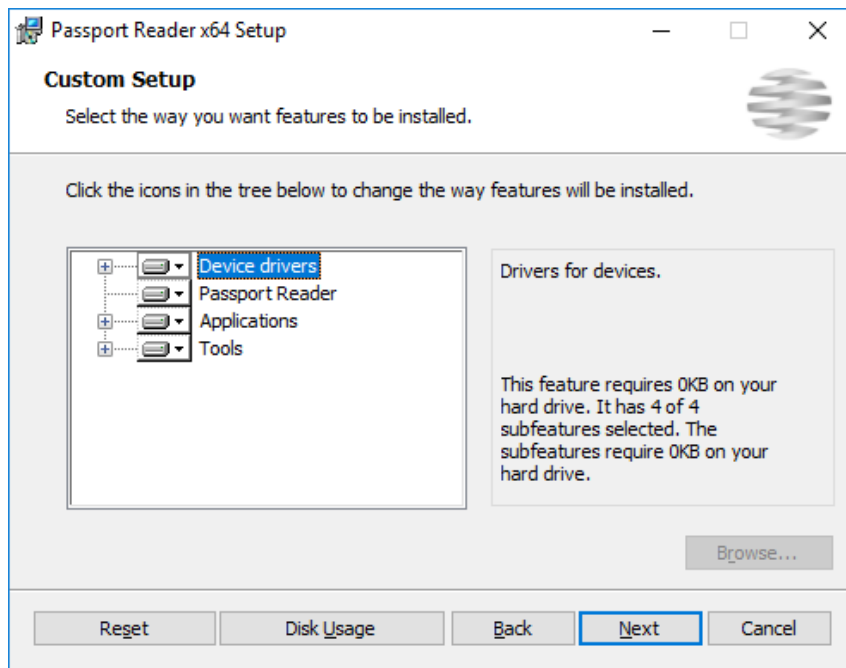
Passport Reader x64 Setup

Custom Setup

Select the way you want features to be installed.

Click the icons in the tree below to change the way features will be installed.

Device drivers
Passport Reader
Applications
Tools

Drivers for devices.

This feature requires 0KB on your hard drive. It has 4 of 4 subfeatures selected. The subfeatures require 0KB on your hard drive.

Browse...

Reset
Disk Usage
Back
Next
Cancel